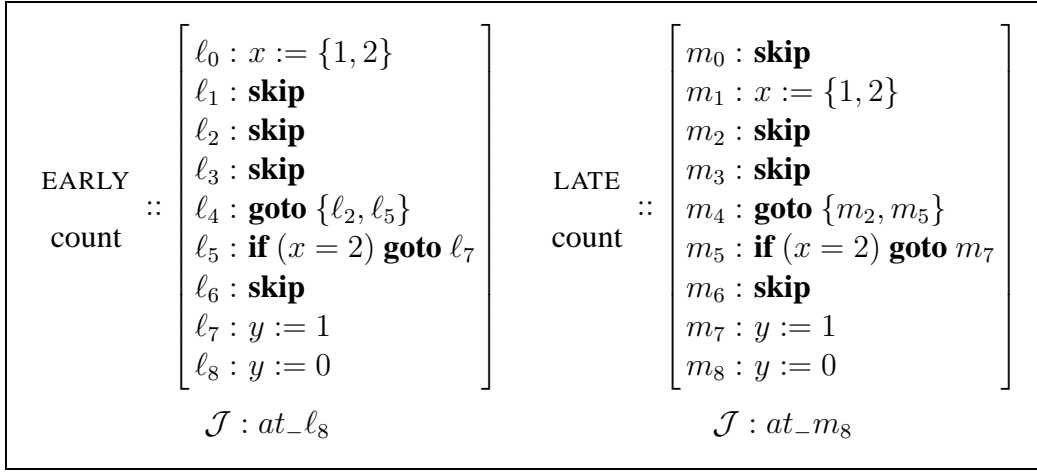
EARLY count :: $\left[\begin{array}{l} \ell_0 : x := \{1,2\} \\ \ell_1 : \textbf{skip} \\ \ell_2 : \textbf{skip} \\ \ell_3 : \textbf{skip} \\ \ell_4 : \textbf{goto } \{\ell_2, \ell_5\} \\ \ell_5 : \textbf{if } (x=2) \textbf{ goto } \ell_7 \\ \ell_6 : \textbf{skip} \\ \ell_7 : y := 1 \\ \ell_8 : y := 0 \end{array}\right]$

$\mathcal{J} : at\_\ell_8$

LATE count :: $\left[\begin{array}{l} m_0 : \textbf{skip} \\ m_1 : x := \{1,2\} \\ m_2 : \textbf{skip} \\ m_3 : \textbf{skip} \\ m_4 : \textbf{goto } \{m_2, m_5\} \\ m_5 : \textbf{if } (x=2) \textbf{ goto } m_7 \\ m_6 : \textbf{skip} \\ m_7 : y := 1 \\ m_8 : y := 0 \end{array}\right]$

$\mathcal{J} : at\_m_8$